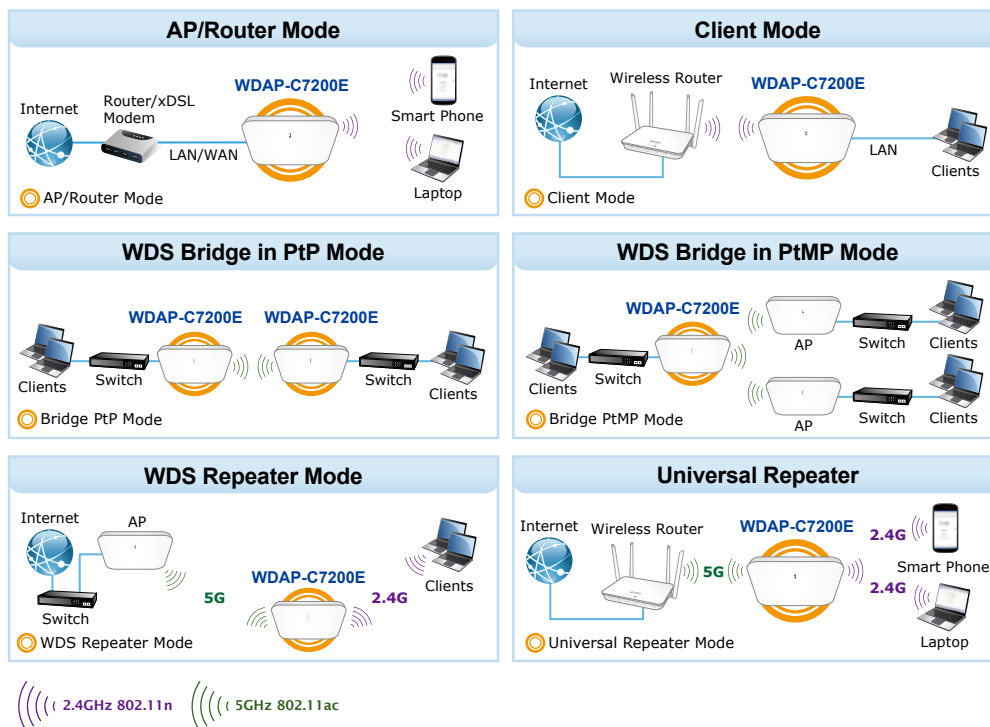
AP/Router Mode

Internet

Router/xDSL Modem

WDAP-C7200E

Smart Phone

LAN/WAN

Laptop

AP/Router Mode

Client Mode

Internet

Wireless Router

WDAP-C7200E

LAN

Clients

Client Mode

WDS Bridge in PtP Mode

WDAP-C7200E

WDAP-C7200E

Clients

Switch

Switch

Clients

Bridge PtP Mode

WDS Bridge in PtMP Mode

WDAP-C7200E

AP

Switch

Clients

Clients

Switch

AP

Switch

Clients

Bridge PtMP Mode

WDS Repeater Mode

Internet

AP

Switch

5G

WDAP-C7200E

2.4G

Clients

WDS Repeater Mode

Universal Repeater

Internet

Wireless Router

WDAP-C7200E

2.4G

Smart Phone

5G

2.4G

Laptop

Universal Repeater Mode

2.4GHz 802.11n

5GHz 802.11ac